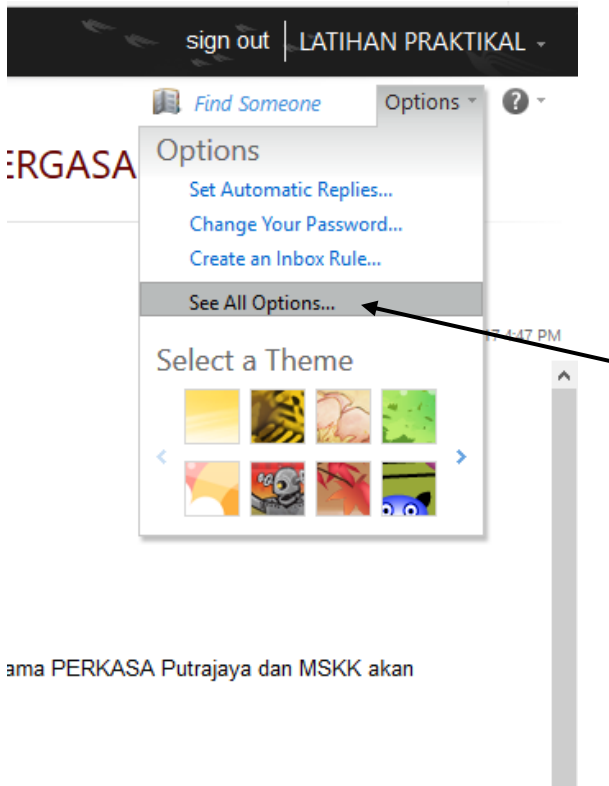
sign out | LATIHAN PRAKTIKAL

Find Someone Options

ERGASA

Options

Set Automatic Replies...

Change Your Password...

Create an Inbox Rule...

See All Options...

7 4:47 PM

Select a Theme

ama PERKASA Putrajaya dan MSKK akan